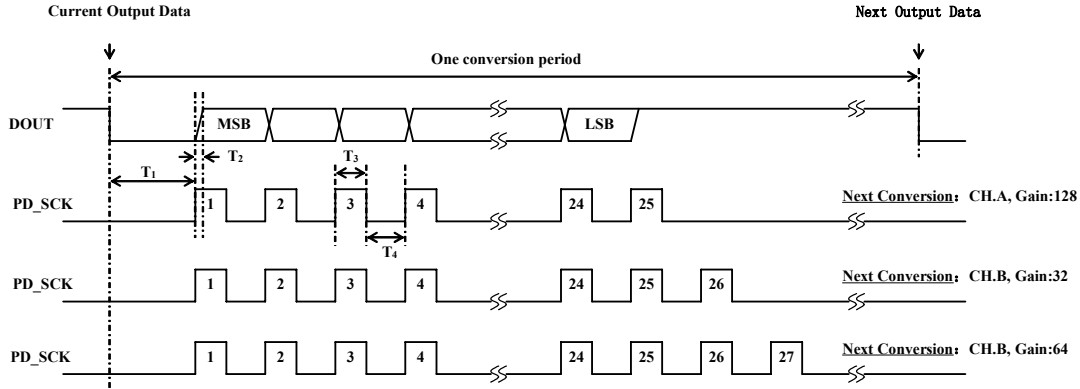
Current Output Data

Next Output Data

One conversion period

DOUT

MSB

LSB

$T_1$

$T_2$

$T_3$

$T_4$

PD_SCK

1 2 3 4 24 25

Next Conversion：CH.A, Gain:128

PD_SCK

1 2 3 4 24 25 26

Next Conversion：CH.B, Gain:32

PD_SCK

1 2 3 4 24 25 26 27

Next Conversion：CH.B, Gain:64